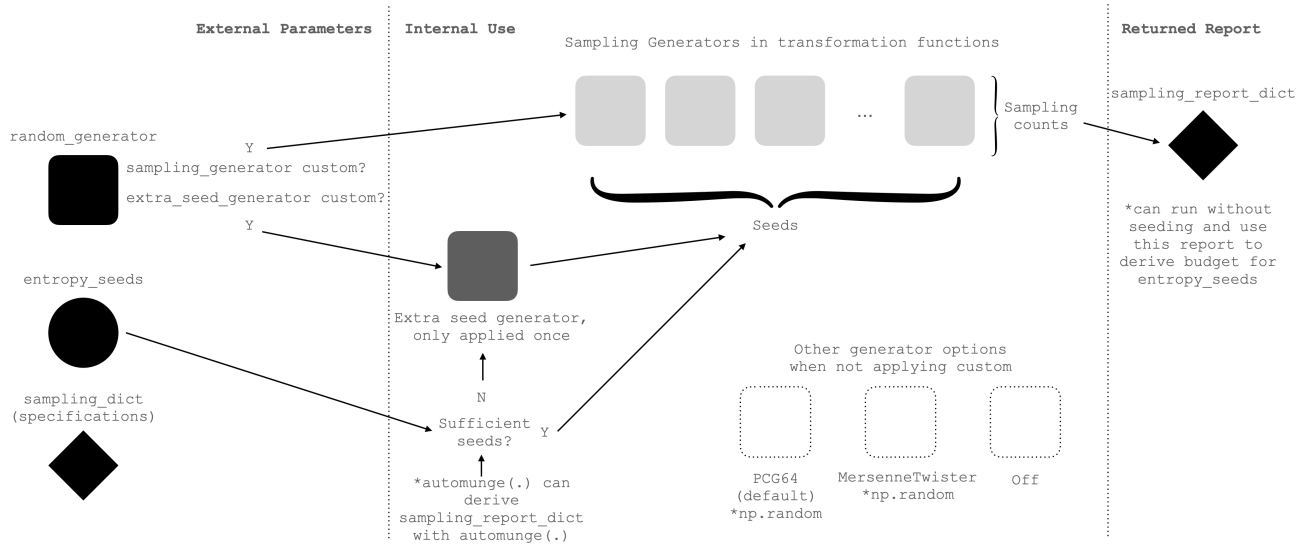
External Parameters

Internal Use

Sampling Generators in transformation functions

Returned Report

random_generator

Y

sampling_generator custom?

extra_seed_generator custom?

Y

...

Sampling counts

sampling_report_dict

Seeds

*can run without seeding and use this report to derive budget for entropy_seeds

entropy_seeds

Extra seed generator, only applied once

N

Sufficient seeds?

Y

sampling_dict (specifications)

*automunge(.) can derive sampling_report_dict with automunge(.)

Other generator options when not applying custom

PCG64 (default) *np.random

MersenneTwister *np.random

Off